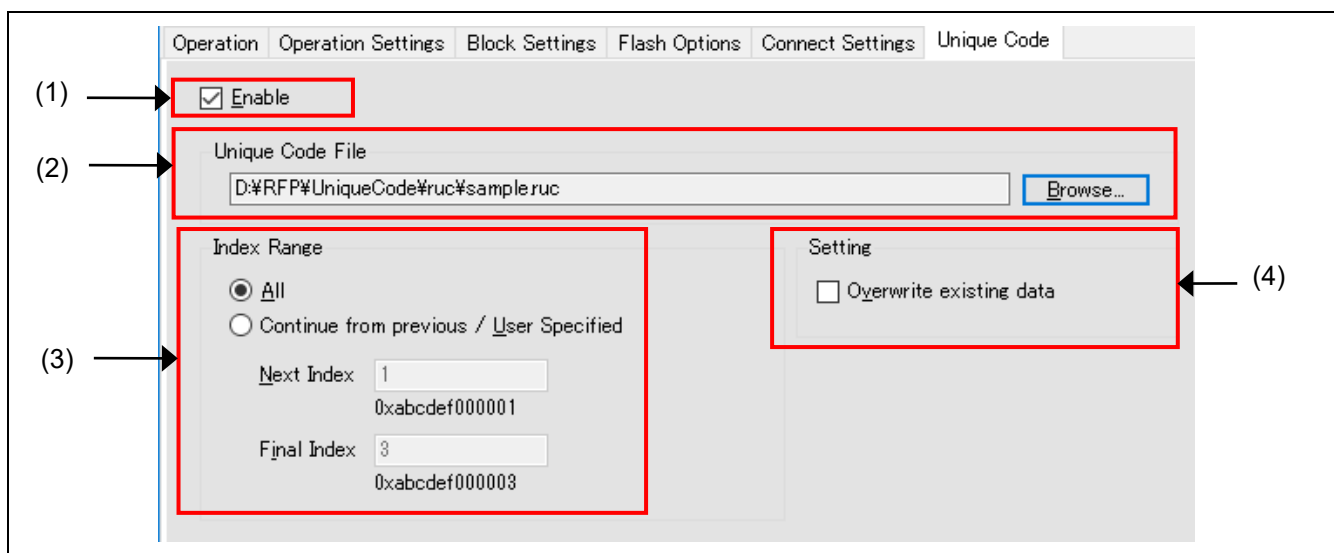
Operation | Operation Settings | Block Settings | Flash Options | Connect Settings | Unique Code

(1) Enable

(2) Unique Code File

D:¥RFP¥UniqueCode¥ruc¥sample.ruc

Browse...

(3) Index Range

All

Continue from previous / User Specified

Next Index 1

0xabcdef000001

Final Index 3

0xabcdef000003

Setting

Overwrite existing data (4)